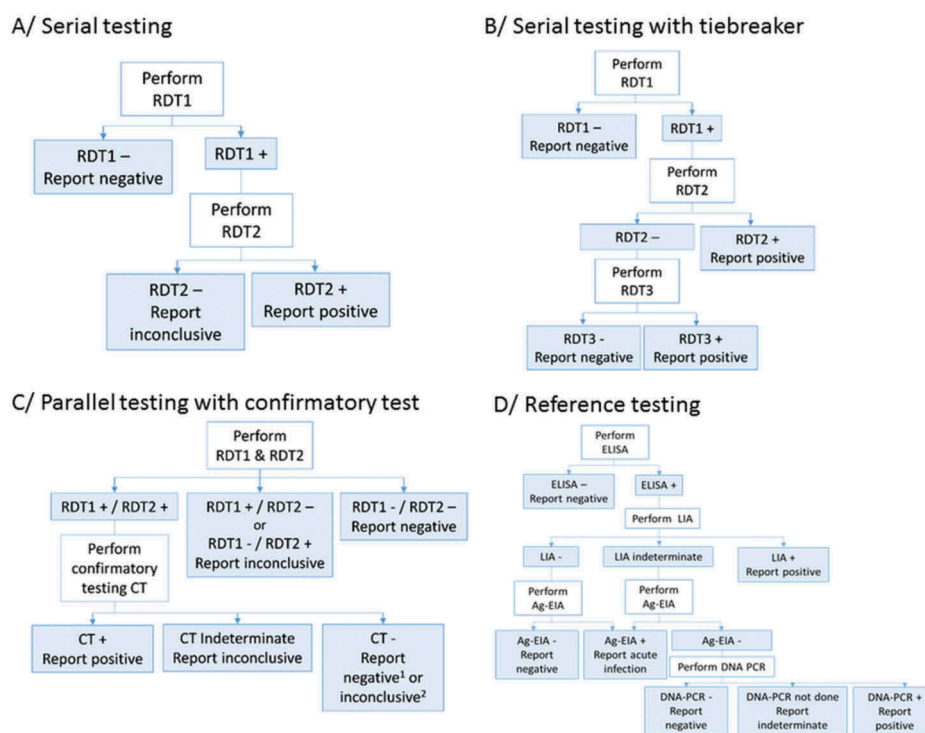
A/ Serial testing

Perform RDT1

RDT1 – Report negative

RDT1 +

Perform RDT2

RDT2 – Report inconclusive

RDT2 + Report positive

B/ Serial testing with tiebreaker

Perform RDT1

RDT1 – Report negative

RDT1 +

Perform RDT2

RDT2 –

RDT2 + Report positive

Perform RDT3

RDT3 - Report negative

RDT3 + Report positive

C/ Parallel testing with confirmatory test

Perform RDT1 & RDT2

RDT1 + / RDT2 +

RDT1 + / RDT2 – or RDT1 - / RDT2 + Report inconclusive

RDT1 - / RDT2 – Report negative

Perform confirmatory testing CT

CT + Report positive

CT Indeterminate Report inconclusive

CT - Report negative$^1$ or inconclusive$^2$

D/ Reference testing

Perform ELISA

ELISA – Report negative

ELISA +

Perform LIA

LIA -

LIA indeterminate

LIA + Report positive

Perform Ag-EIA

Perform Ag-EIA

Ag-EIA - Report negative

Ag-EIA + Report acute infection

Ag-EIA -

Perform DNA PCR

DNA-PCR - Report negative

DNA-PCR not done Report indeterminate

DNA-PCR + Report positive